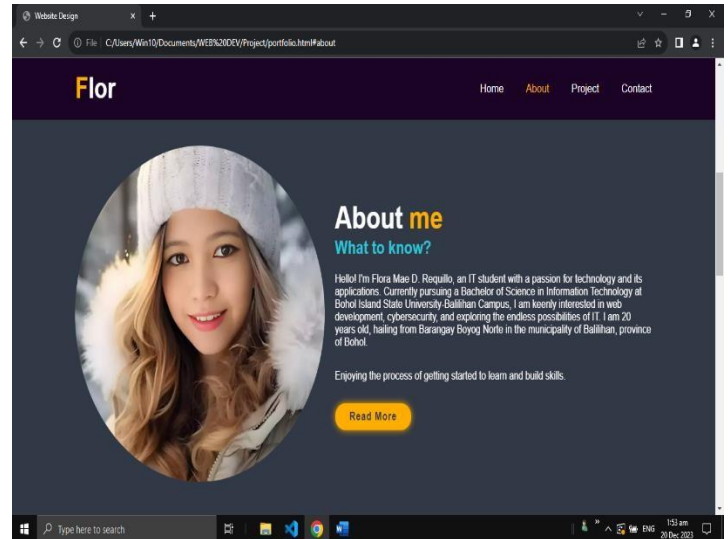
Website Design × +

File C:/Users/Win10/Documents/WEB%20DEV/Project/portfolio.html#about

Flor

Home About Project Contact

About me

What to know?

Hello! I'm Flora Mae D. Reguillo, an IT student with a passion for technology and its applications. Currently pursuing a Bachelor of Science in Information Technology at Bohol Island State University-Balilihan Campus, I am keenly interested in web development, cybersecurity, and exploring the endless possibilities of IT. I am 20 years old, hailing from Barangay Boyog Norte in the municipality of Balilihan, province of Bohol.

Enjoying the process of getting started to learn and build skills.

Read More

Type here to search

ENG 1:53 am 20 Dec 2023